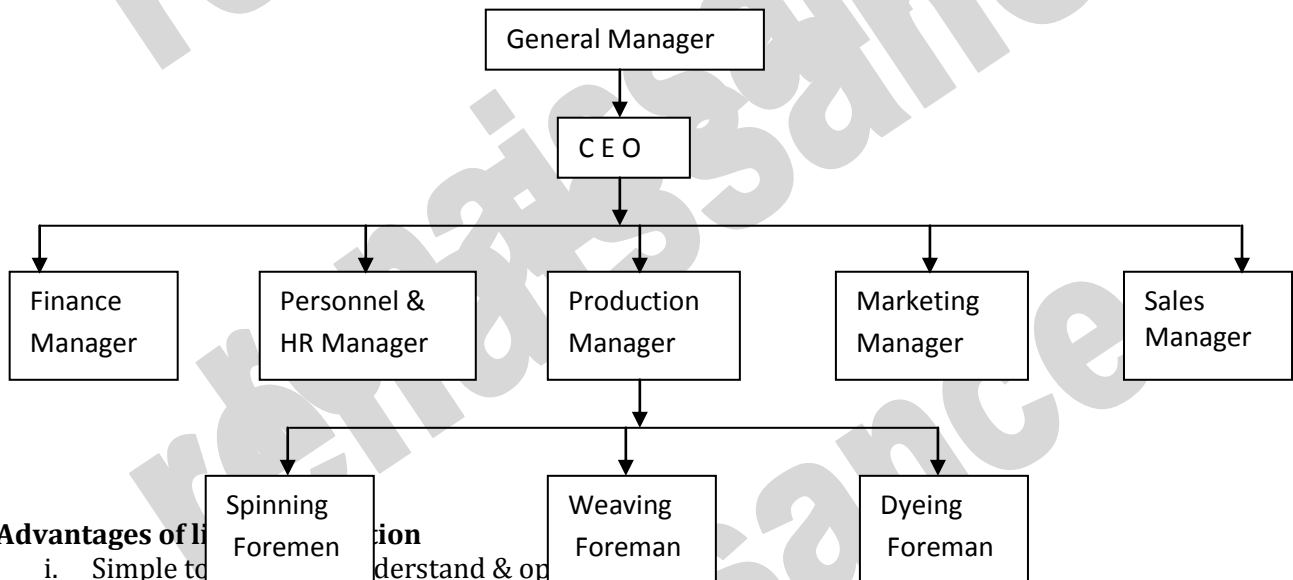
General Manager

C E O

Finance Manager

Personnel & HR Manager

Production Manager

Marketing Manager

Sales Manager

Spinning Foremen

Weaving Foreman

Dyeing Foreman

**Advantages of li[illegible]tion**

i. Simple to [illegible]derstand & op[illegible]